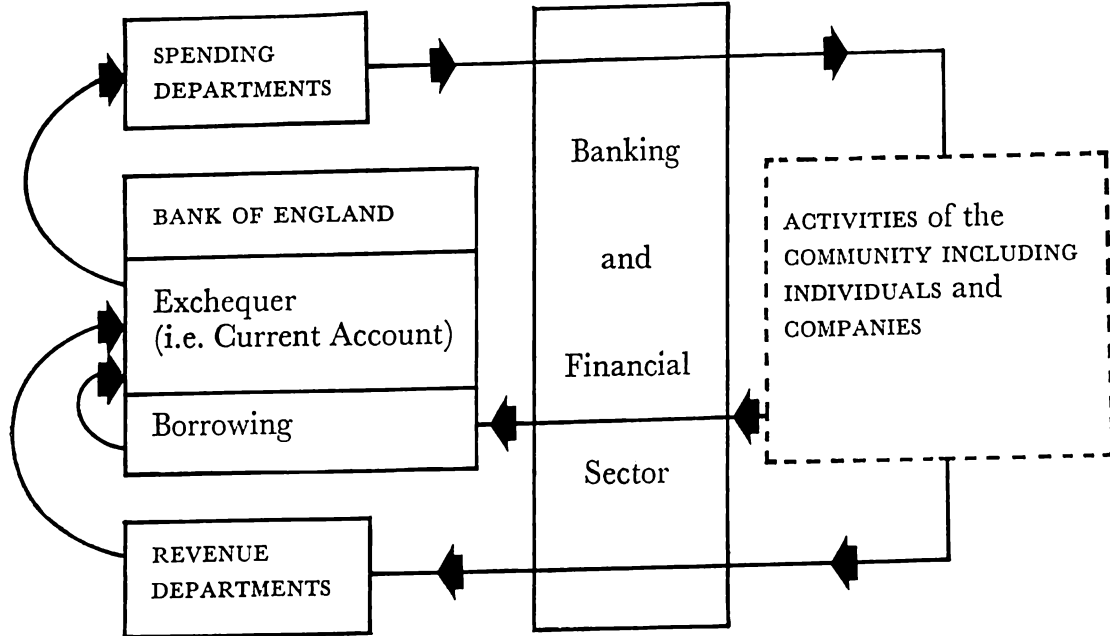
SPENDING DEPARTMENTS

BANK OF ENGLAND

Exchequer (i.e. Current Account)

Borrowing

REVENUE DEPARTMENTS

Banking

and

Financial

Sector

ACTIVITIES of the COMMUNITY INCLUDING INDIVIDUALS and COMPANIES